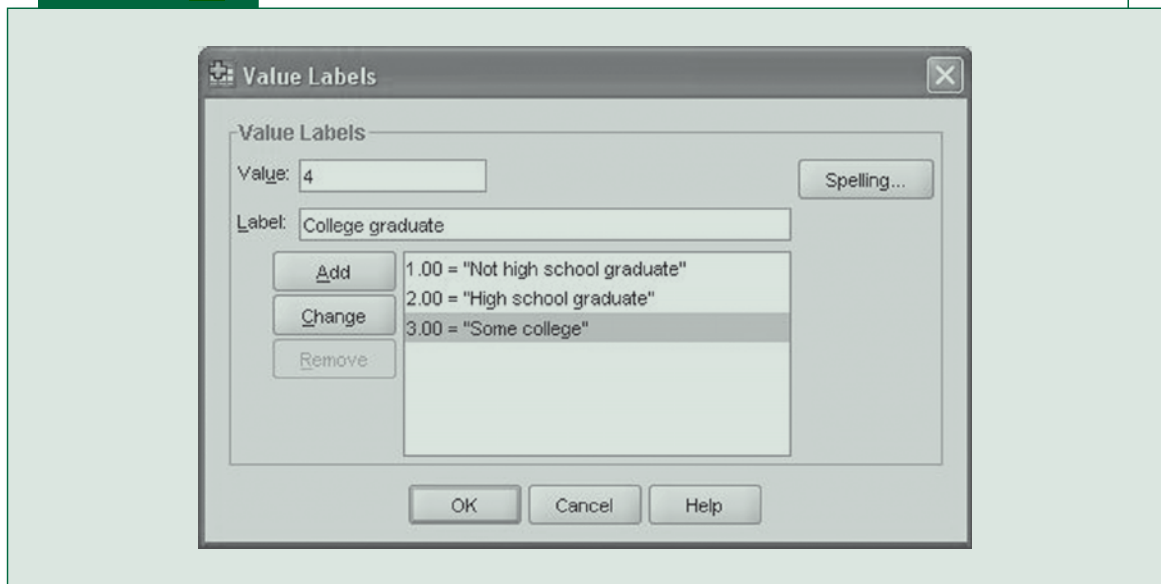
Value Labels

Value Labels

Value: 4

Spelling...

Label: College graduate

Add

Change

Remove

1.00 = "Not high school graduate"
2.00 = "High school graduate"
3.00 = "Some college"

OK

Cancel

Help